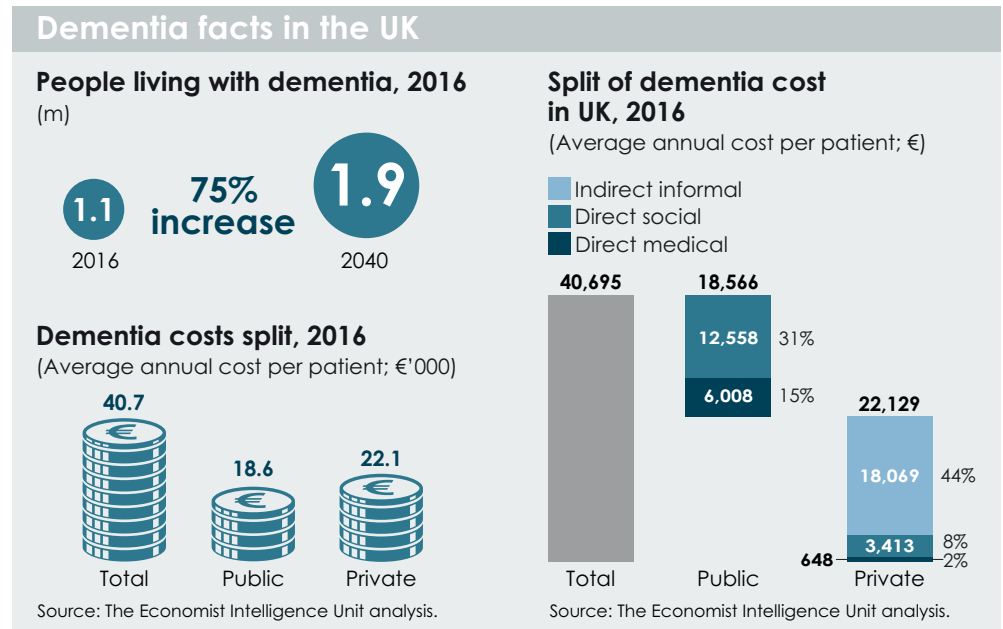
Dementia facts in the UK

People living with dementia, 2016
(m)

1.1
2016

75% increase

1.9
2040

Dementia costs split, 2016
(Average annual cost per patient; €'000)

40.7
Total

18.6
Public

22.1
Private

Source: The Economist Intelligence Unit analysis.

Split of dementia cost in UK, 2016
(Average annual cost per patient; €)

Indirect informal
Direct social
Direct medical

40,695
Total

18,566
12,558 31%
6,008 15%
Public

22,129
18,069 44%
3,413 8%
648 2%
Private

Source: The Economist Intelligence Unit analysis.